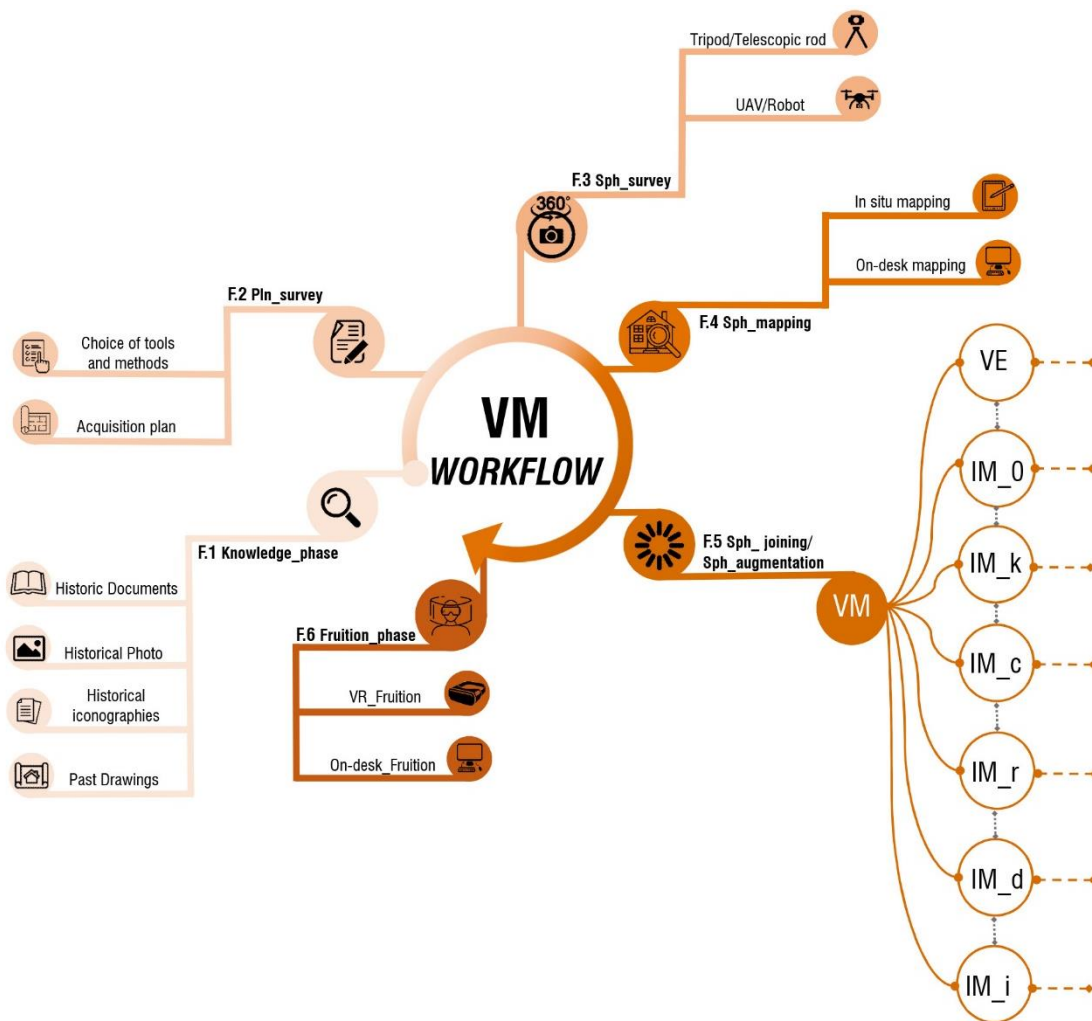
Tripod/Telescopic rod

UAV/Robot

360°

F.3 Sph_survey

In situ mapping

On-desk mapping

F.2 Pln_survey

Choice of tools and methods

Acquisition plan

F.4 Sph_mapping

VM
WORKFLOW

VE

IM_0

F.1 Knowledge_phase

F.5 Sph_ joining/ Sph_augmentation

IM_k

Historic Documents

Historical Photo

Historical iconographies

Past Drawings

F.6 Fruition_phase

VR_Fruition

On-desk_Fruition

VM

IM_c

IM_r

IM_d

IM_i